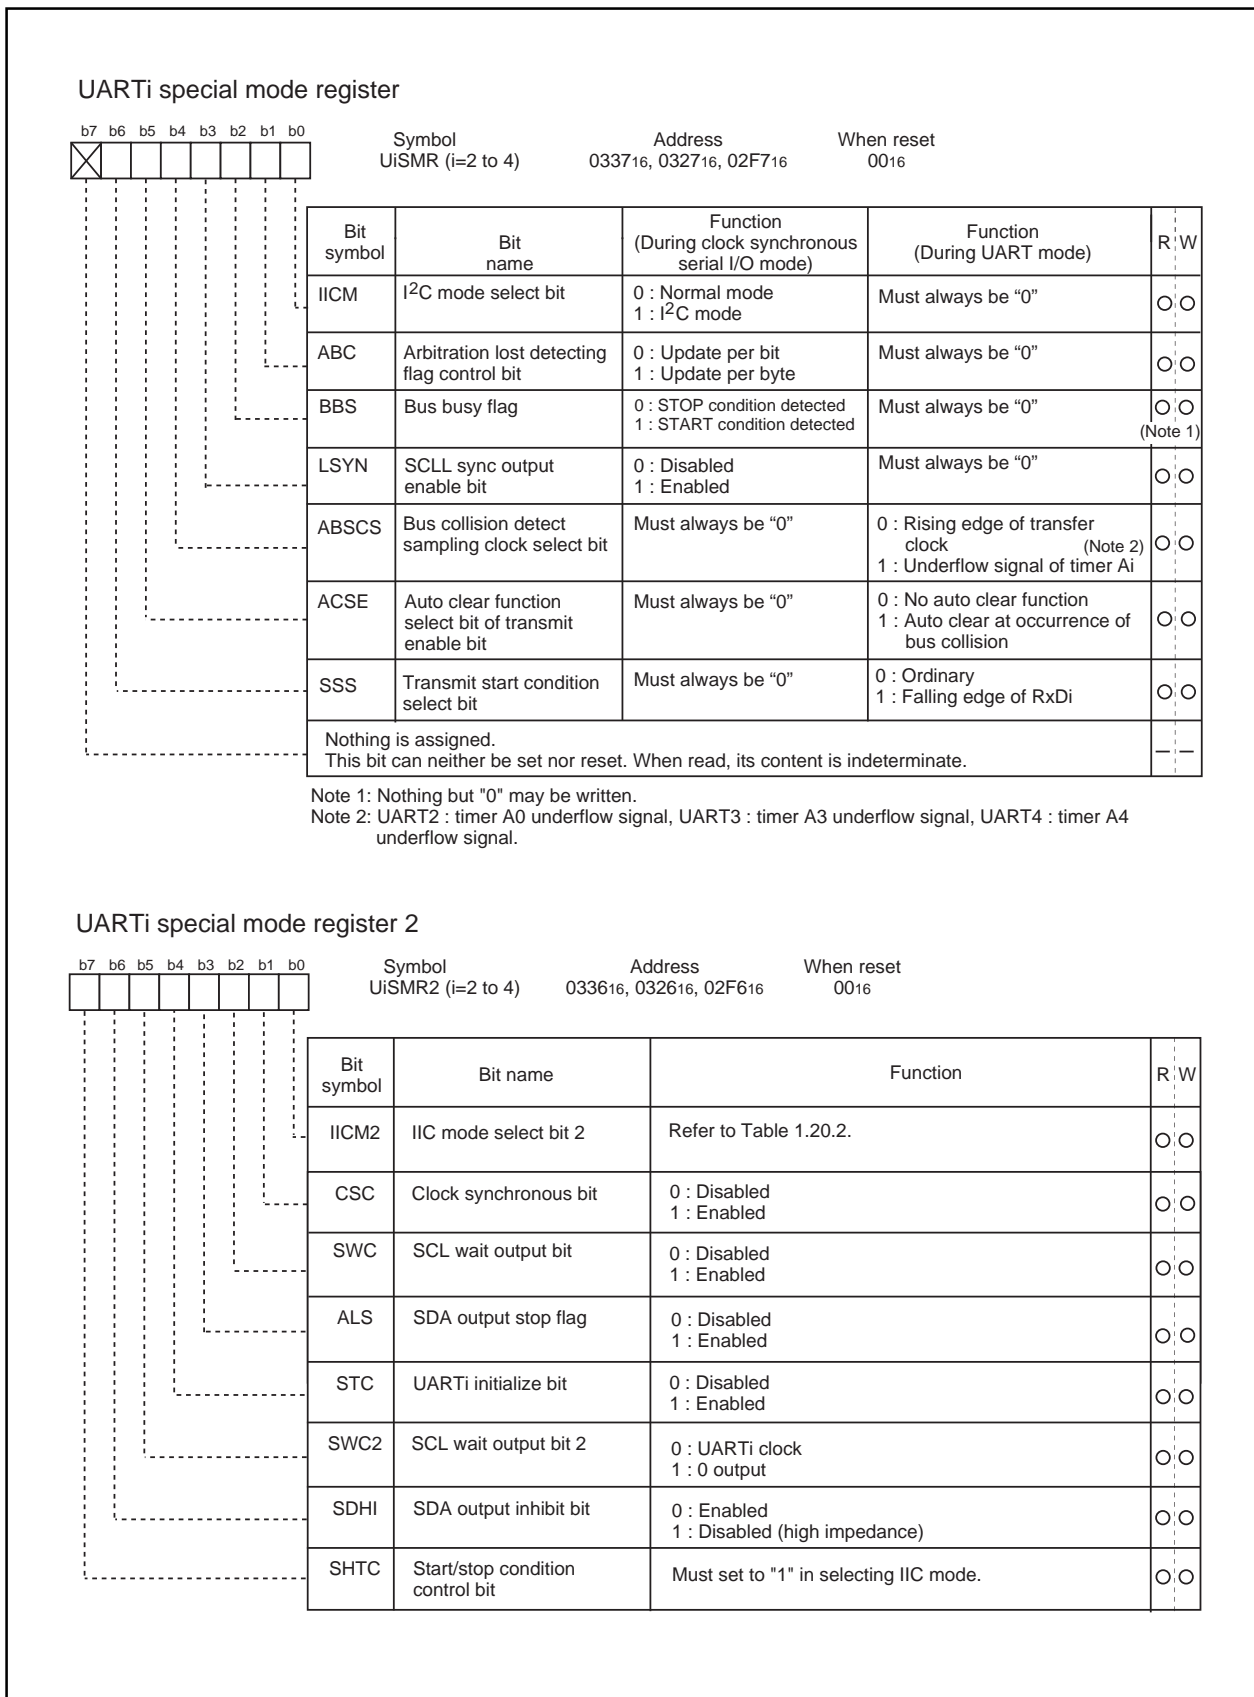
UARTi special mode register

b7 b6 b5 b4 b3 b2 b1 b0

Symbol UiSMR (i=2 to 4)
Address $0337_{16}$, $0327_{16}$, $02F7_{16}$
When reset $00_{16}$

| Bit symbol | Bit name | Function (During clock synchronous serial I/O mode) | Function (During UART mode) | R | W |
|---|---|---|---|---|---|
| IICM | I$^2$C mode select bit | 0 : Normal mode 1 : I$^2$C mode | Must always be "0" | O | O |
| ABC | Arbitration lost detecting flag control bit | 0 : Update per bit 1 : Update per byte | Must always be "0" | O | O |
| BBS | Bus busy flag | 0 : STOP condition detected 1 : START condition detected | Must always be "0" | O | O (Note 1) |
| LSYN | SCLL sync output enable bit | 0 : Disabled 1 : Enabled | Must always be "0" | O | O |
| ABSCS | Bus collision detect sampling clock select bit | Must always be "0" | 0 : Rising edge of transfer clock (Note 2) 1 : Underflow signal of timer Ai | O | O |
| ACSE | Auto clear function select bit of transmit enable bit | Must always be "0" | 0 : No auto clear function 1 : Auto clear at occurrence of bus collision | O | O |
| SSS | Transmit start condition select bit | Must always be "0" | 0 : Ordinary 1 : Falling edge of RxDi | O | O |
| Nothing is assigned. This bit can neither be set nor reset. When read, its content is indeterminate. | | | | – | – |

Note 1: Nothing but "0" may be written.
Note 2: UART2 : timer A0 underflow signal, UART3 : timer A3 underflow signal, UART4 : timer A4 underflow signal.

UARTi special mode register 2

b7 b6 b5 b4 b3 b2 b1 b0

Symbol UiSMR2 (i=2 to 4)
Address $0336_{16}$, $0326_{16}$, $02F6_{16}$
When reset $00_{16}$

| Bit symbol | Bit name | Function | R | W |
|---|---|---|---|---|
| IICM2 | IIC mode select bit 2 | Refer to Table 1.20.2. | O | O |
| CSC | Clock synchronous bit | 0 : Disabled 1 : Enabled | O | O |
| SWC | SCL wait output bit | 0 : Disabled 1 : Enabled | O | O |
| ALS | SDA output stop flag | 0 : Disabled 1 : Enabled | O | O |
| STC | UARTi initialize bit | 0 : Disabled 1 : Enabled | O | O |
| SWC2 | SCL wait output bit 2 | 0 : UARTi clock 1 : 0 output | O | O |
| SDHI | SDA output inhibit bit | 0 : Enabled 1 : Disabled (high impedance) | O | O |
| SHTC | Start/stop condition control bit | Must set to "1" in selecting IIC mode. | O | O |